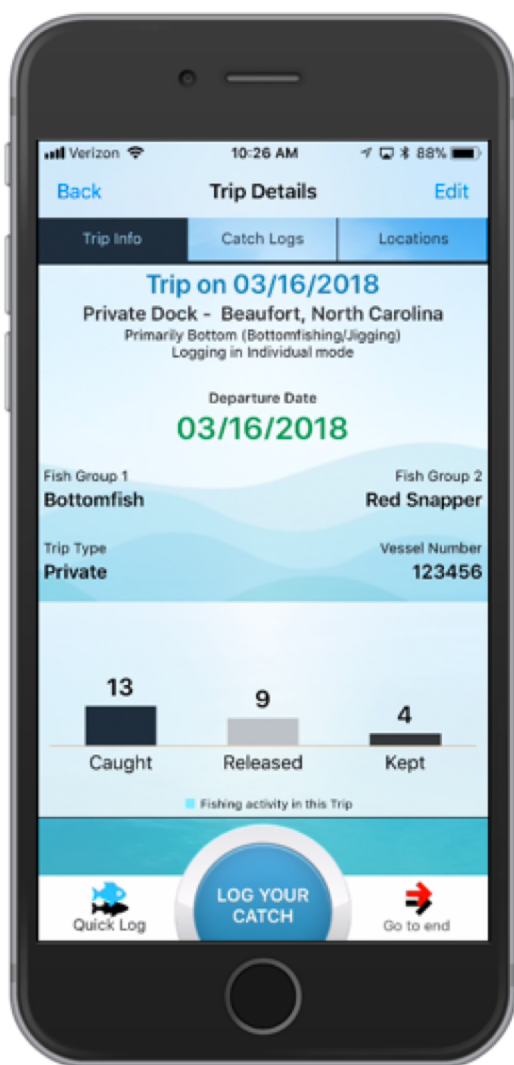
Verizon 10:26 AM 88%

Back Trip Details Edit

Trip Info Catch Logs Locations

Trip on 03/16/2018
Private Dock - Beaufort, North Carolina
Primarily Bottom (Bottomfishing/Jigging)
Logging in Individual mode

Departure Date
03/16/2018

Fish Group 1
Bottomfish

Fish Group 2
Red Snapper

Trip Type
Private

Vessel Number
123456

13
Caught

9
Released

4
Kept

Fishing activity in this Trip

Quick Log

LOG YOUR CATCH

Go to end